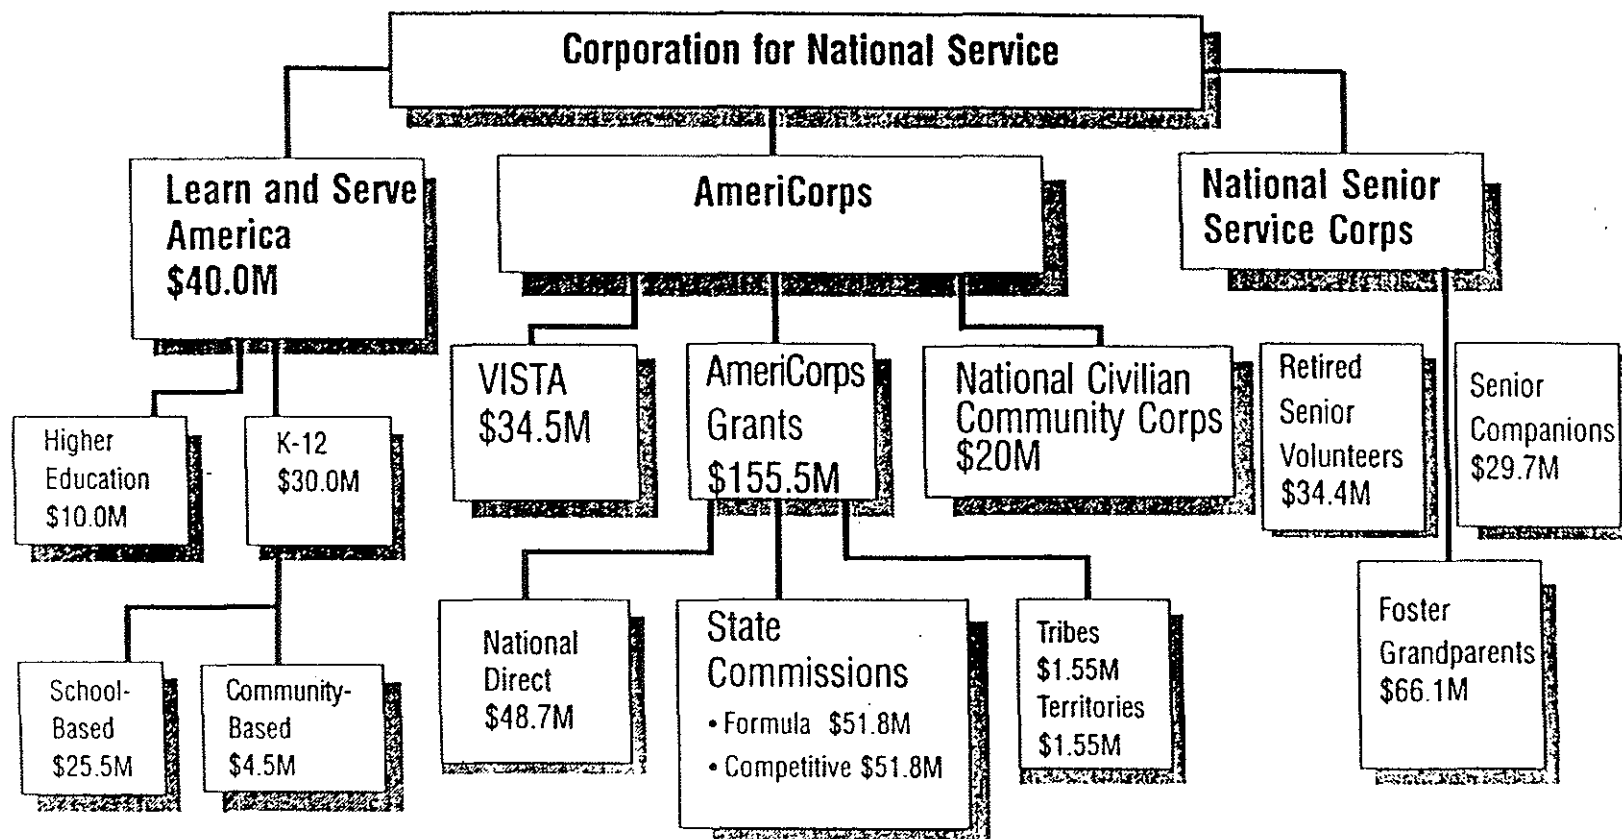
Corporation for National Service

Learn and Serve America
$40.0M

AmeriCorps

National Senior Service Corps

Higher Education
$10.0M

K-12
$30.0M

School-Based
$25.5M

Community-Based
$4.5M

VISTA
$34.5M

AmeriCorps Grants
$155.5M

National Civilian Community Corps
$20M

National Direct
$48.7M

State Commissions
• Formula $51.8M
• Competitive $51.8M

Tribes
$1.55M
Territories
$1.55M

Retired Senior Volunteers
$34.4M

Senior Companions
$29.7M

Foster Grandparents
$66.1M